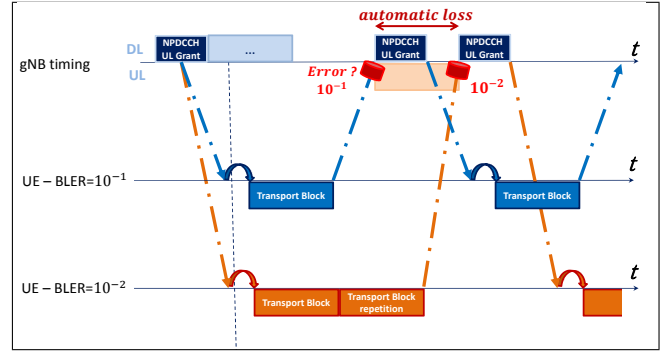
automatic loss

DL

NPDCCH UL Grant

...

NPDCCH UL Grant

NPDCCH UL Grant

$t$

gNB timing

UL

Error ?

$10^{-1}$

$10^{-2}$

UE – BLER=$10^{-1}$

$t$

Transport Block

Transport Block

UE – BLER=$10^{-2}$

$t$

Transport Block

Transport Block repetition